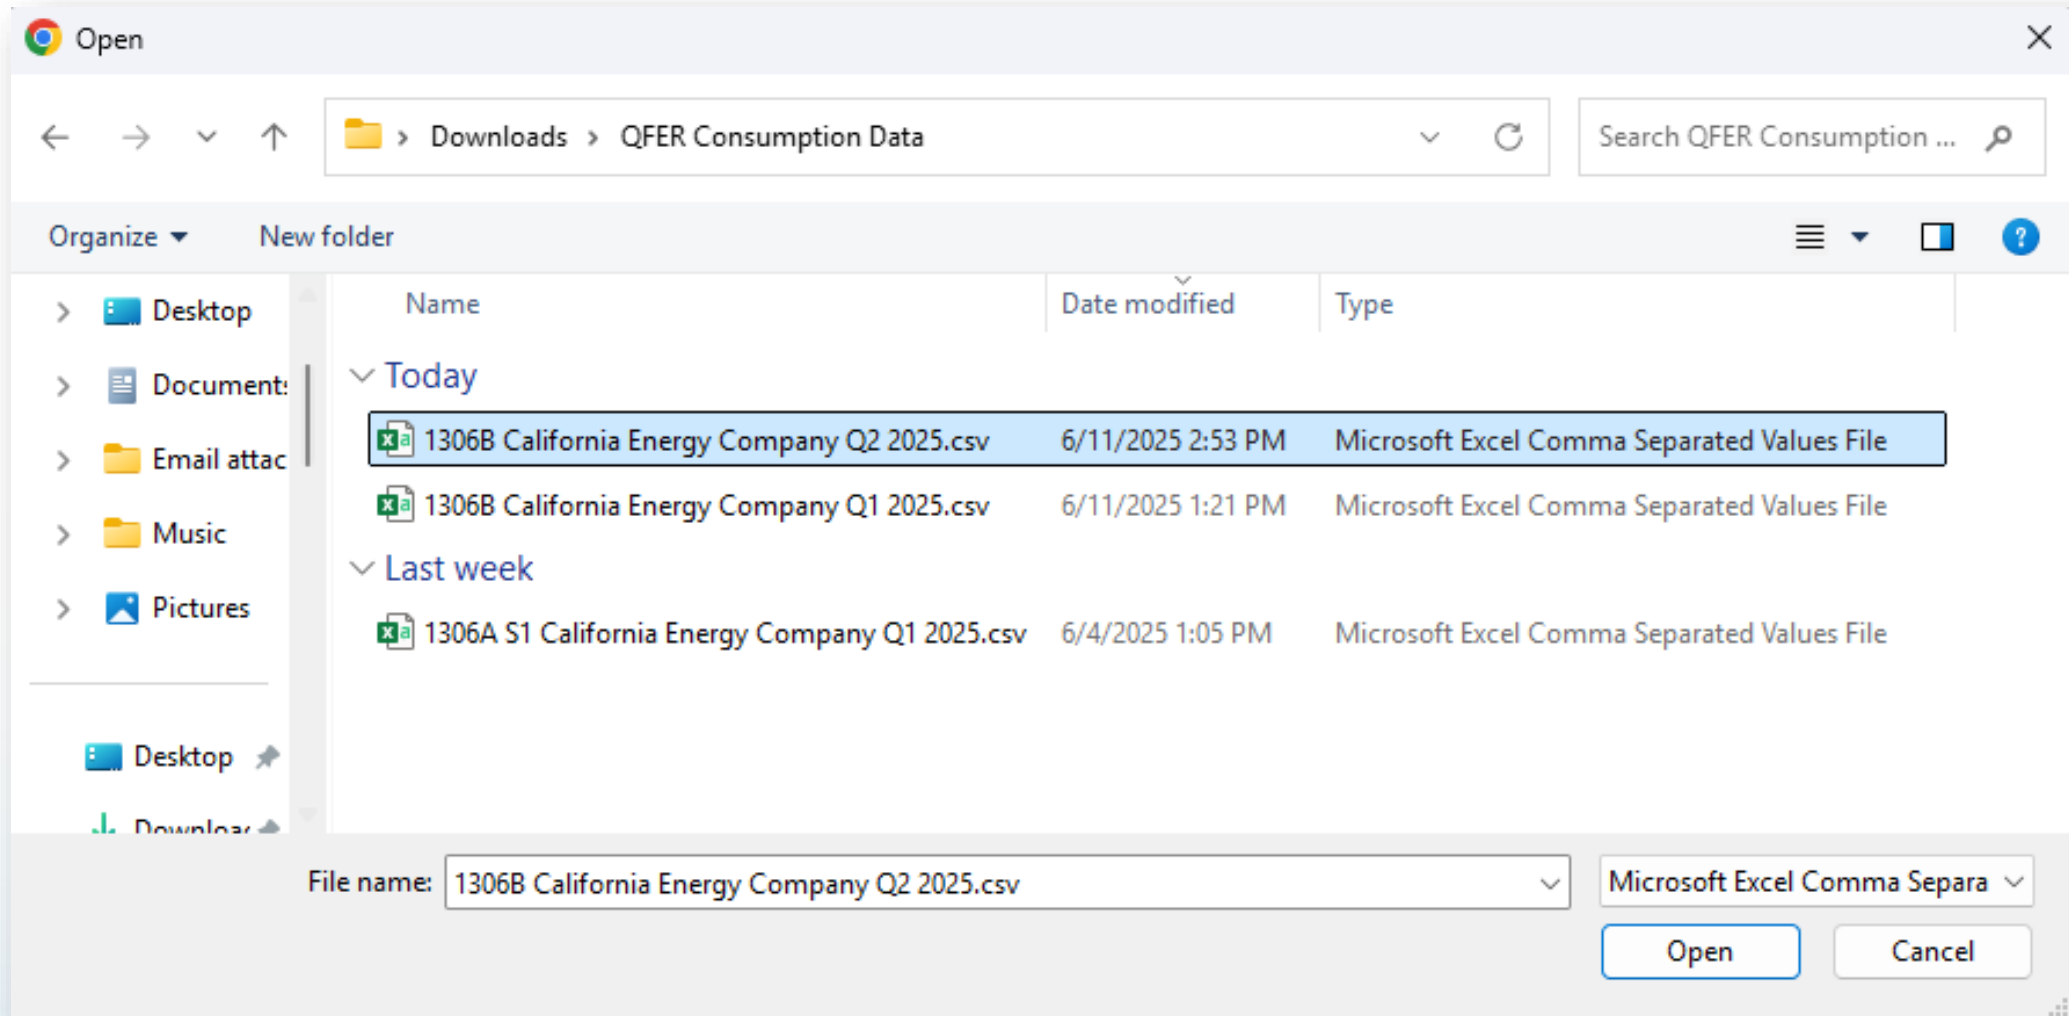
Open

Downloads › QFER Consumption Data

Search QFER Consumption ...

Organize ▾ New folder

Desktop
Document:
Email attac
Music
Pictures

Desktop
Downloa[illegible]

| Name | Date modified | Type |
|---|---|---|
| Today | | |
| 1306B California Energy Company Q2 2025.csv | 6/11/2025 2:53 PM | Microsoft Excel Comma Separated Values File |
| 1306B California Energy Company Q1 2025.csv | 6/11/2025 1:21 PM | Microsoft Excel Comma Separated Values File |
| Last week | | |
| 1306A S1 California Energy Company Q1 2025.csv | 6/4/2025 1:05 PM | Microsoft Excel Comma Separated Values File |

File name: 1306B California Energy Company Q2 2025.csv

Microsoft Excel Comma Separa

Open Cancel